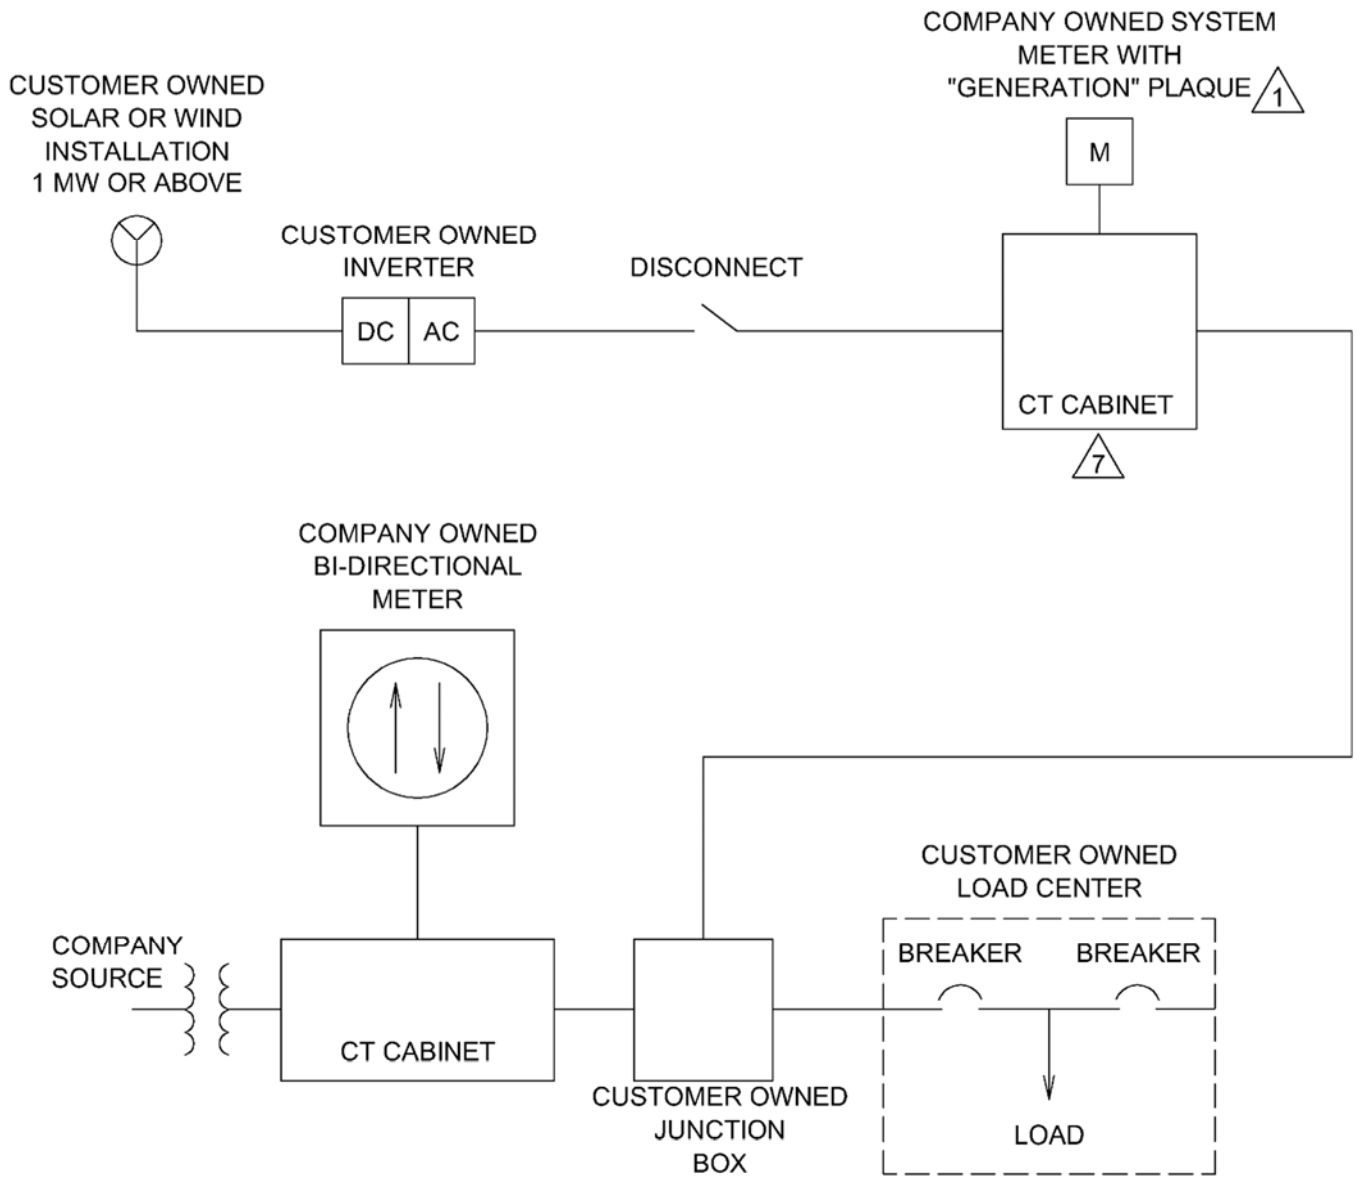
COMPANY OWNED SYSTEM METER WITH "GENERATION" PLAQUE 1

CUSTOMER OWNED SOLAR OR WIND INSTALLATION 1 MW OR ABOVE

M

CUSTOMER OWNED INVERTER

DISCONNECT

DC AC

CT CABINET

7

COMPANY OWNED BI-DIRECTIONAL METER

CUSTOMER OWNED LOAD CENTER

COMPANY SOURCE

BREAKER BREAKER

CT CABINET

CUSTOMER OWNED JUNCTION BOX

LOAD